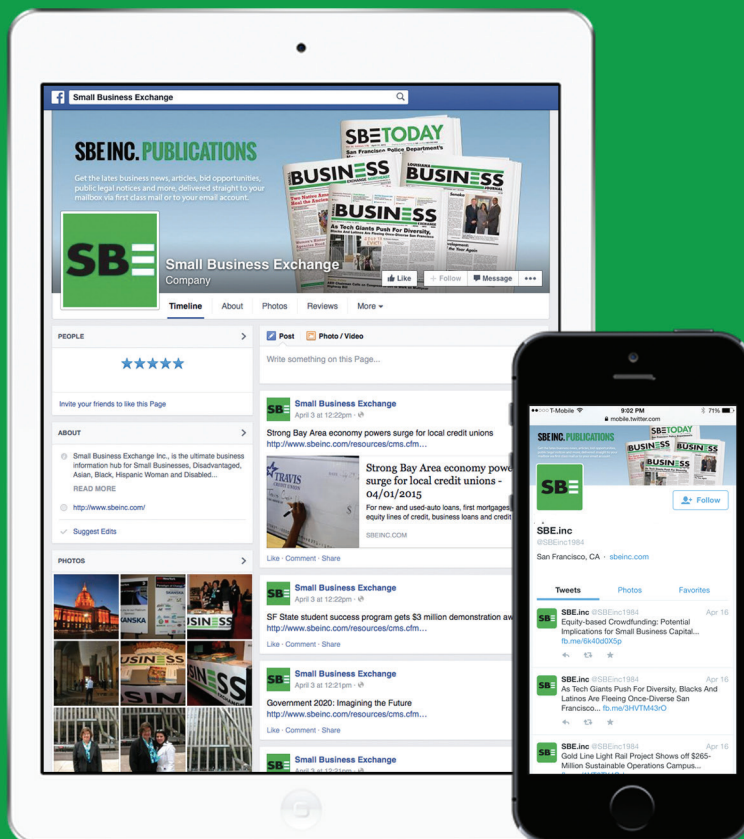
Small Business Exchange

SBE INC. PUBLICATIONS

Get the lates business news, articles, bid opportunities, public legal notices and more, delivered straight to your mailbox via first class mail or to your email account.

SBE TODAY

BUSINESS

BUSINESS

BUSINESS

As Tech Giants Push For Diversity, Blacks And Latinos Are Fleeing Once-Diverse San Francisco

SBE

Small Business Exchange
Company

Like | Follow | Message | •••

Timeline | About | Photos | Reviews | More

PEOPLE

★★★★★

Invite your friends to like this Page

ABOUT

Small Business Exchange Inc., is the ultimate business information hub for Small Businesses, Disadvantaged, Asian, Black, Hispanic Woman and Disabled...
READ MORE

http://www.sbeinc.com/

Suggest Edits

PHOTOS

Post | Photo / Video

Write something on this Page...

Small Business Exchange
April 3 at 12:22pm

Strong Bay Area economy powers surge for local credit unions
http://www.sbeinc.com/resources/cms.cfm...

Strong Bay Area economy powe surge for local credit unions - 04/01/2015
For new- and used-auto loans, first mortgages, equity lines of credit, business loans and credit

SBEINC.COM

Like · Comment · Share

Small Business Exchange
April 3 at 12:22pm

SF State student success program gets $3 million demonstration aw
http://www.sbeinc.com/resources/cms.cfm...

Like · Comment · Share

Small Business Exchange
April 3 at 12:21pm

Government 2020: Imagining the Future
http://www.sbeinc.com/resources/cms.cfm...

Like · Comment · Share

Small Business Exchange

T-Mobile 9:02 PM 71%
mobile.twitter.com

SBE INC. PUBLICATIONS

Follow

SBE.inc
@SBEinc1984

San Francisco, CA · sbeinc.com

Tweets | Photos | Favorites

SBE.inc @SBEinc1984 Apr 16
Equity-based Crowdfunding: Potential Implications for Small Business Capital...
fb.me/6k40d0X5p

SBE.inc @SBEinc1984 Apr 16
As Tech Giants Push For Diversity, Blacks And Latinos Are Fleeing Once-Diverse San Francisco... fb.me/3HVTM43rO

SBE.inc @SBEinc1984 Apr 16
Gold Line Light Rail Project Shows off $265-Million Sustainable Operations Campus...